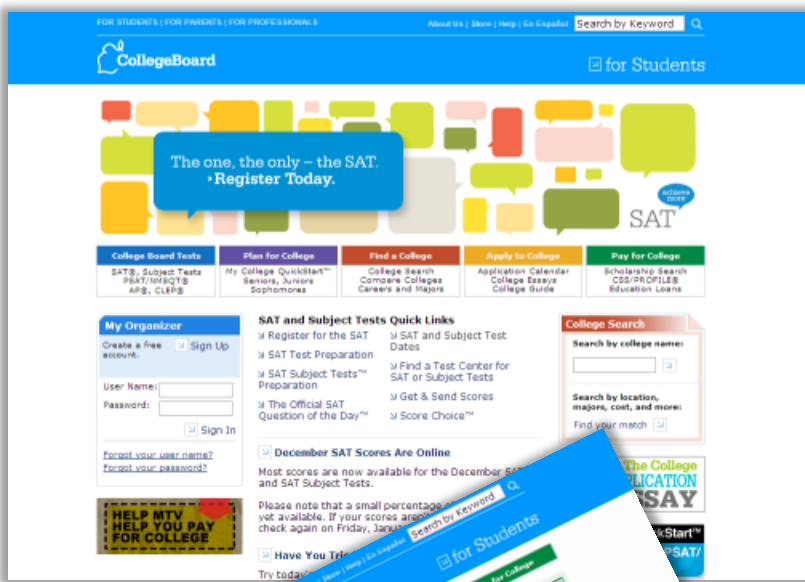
FOR STUDENTS | FOR PARENTS | FOR PROFESSIONALS

About Us | Store | Help | En Español

Search by Keyword

CollegeBoard

for Students

The one, the only – the SAT.
›Register Today.

achieve more

SAT

College Board Tests
SAT®, Subject Tests
PSAT/NMSQT®
AP®, CLEP®

Plan for College
My College QuickStart™
Seniors, Juniors
Sophomores

Find a College
College Search
Compare Colleges
Careers and Majors

Apply to College
Application Calendar
College Essays
College Guide

Pay for College
Scholarship Search
CSS/PROFILE®
Education Loans

My Organizer

Create a free account.

Sign Up

User Name:

Password:

Sign In

Forgot your user name?

Forgot your password?

HELP MTV HELP YOU PAY FOR COLLEGE

SAT and Subject Tests Quick Links

Register for the SAT

SAT Test Preparation

SAT Subject Tests™ Preparation

The Official SAT Question of the Day™

SAT and Subject Test Dates

Find a Test Center for SAT or Subject Tests

Get & Send Scores

Score Choice™

December SAT Scores Are Online

Most scores are now available for the December SAT and SAT Subject Tests.

Please note that a small percentage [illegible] yet available. If your scores aren't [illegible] check again on Friday, Janu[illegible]

Have You Tri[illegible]

Try today'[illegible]

College Search

Search by college name:

Search by location, majors, cost, and more:

Find your match

The College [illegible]PLICATION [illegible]SSAY

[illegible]kStart™ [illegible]SAT/

About Us | Store | Help | En Español

Search by Keyword

for Students

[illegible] for College